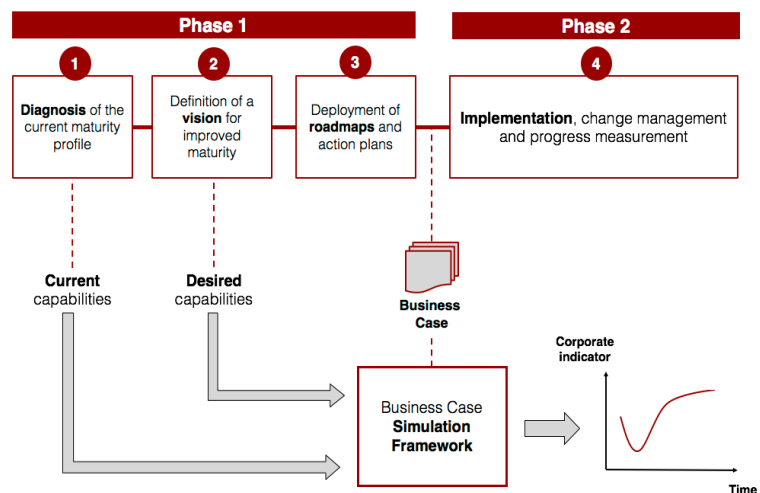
Phase 1

Phase 2

1

Diagnosis of the current maturity profile

2

Definition of a vision for improved maturity

3

Deployment of roadmaps and action plans

4

Implementation, change management and progress measurement

Current capabilities

Desired capabilities

Business Case

Business Case Simulation Framework

Corporate indicator

Time